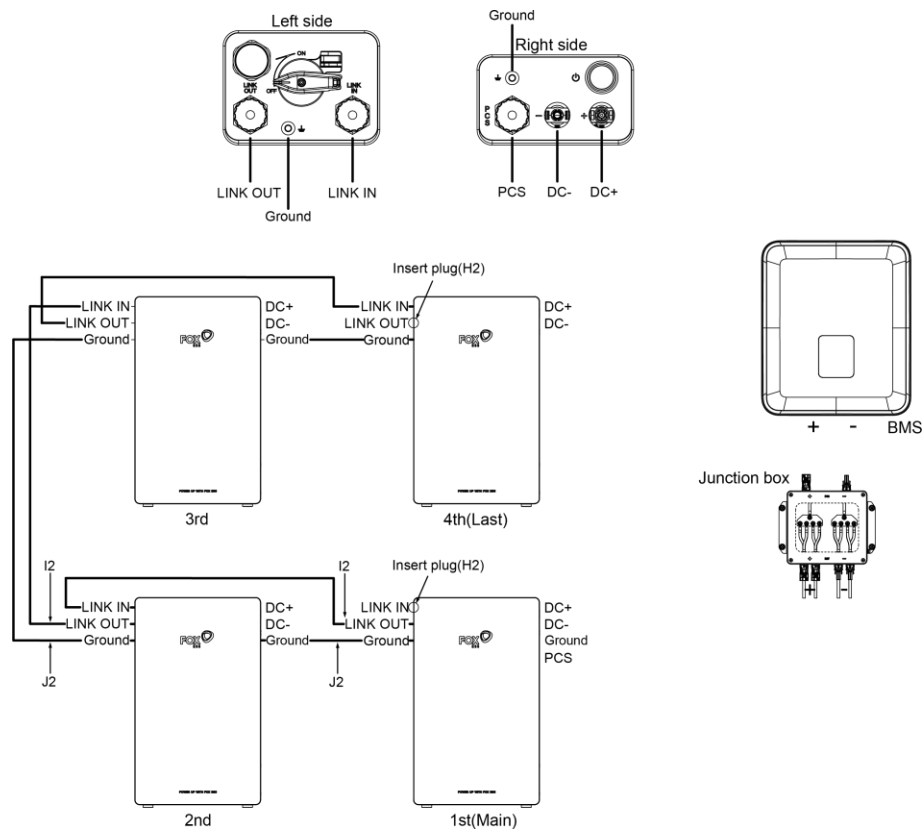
Left side
ON
OFF
LINK OUT
LINK IN
LINK OUT
Ground
LINK IN

Ground
Right side
PCS
PCS
DC-
DC+

Insert plug(H2)
LINK IN
LINK OUT
Ground
FOX
DC+
DC-
Ground
LINK IN
LINK OUT
Ground
FOX
DC+
DC-
3rd
4th(Last)

+
-
BMS

Junction box

Insert plug(H2)
I2
I2
LINK IN
LINK OUT
Ground
FOX
DC+
DC-
Ground
LINK IN
LINK OUT
Ground
FOX
DC+
DC-
Ground
PCS
J2
J2
2nd
1st(Main)